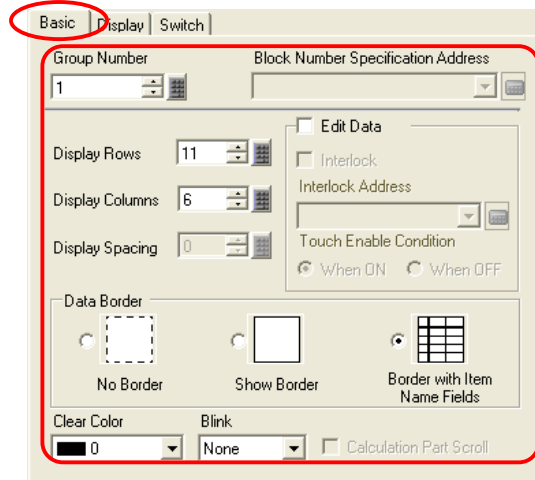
Basic | Display | Switch

Group Number
1

Block Number Specification Address

Display Rows 11

Display Columns 6

Display Spacing 0

Edit Data

Interlock

Interlock Address

Touch Enable Condition

When ON When OFF

Data Border

No Border

Show Border

Border with Item Name Fields

Clear Color
0

Blink
None

Calculation Part Scroll